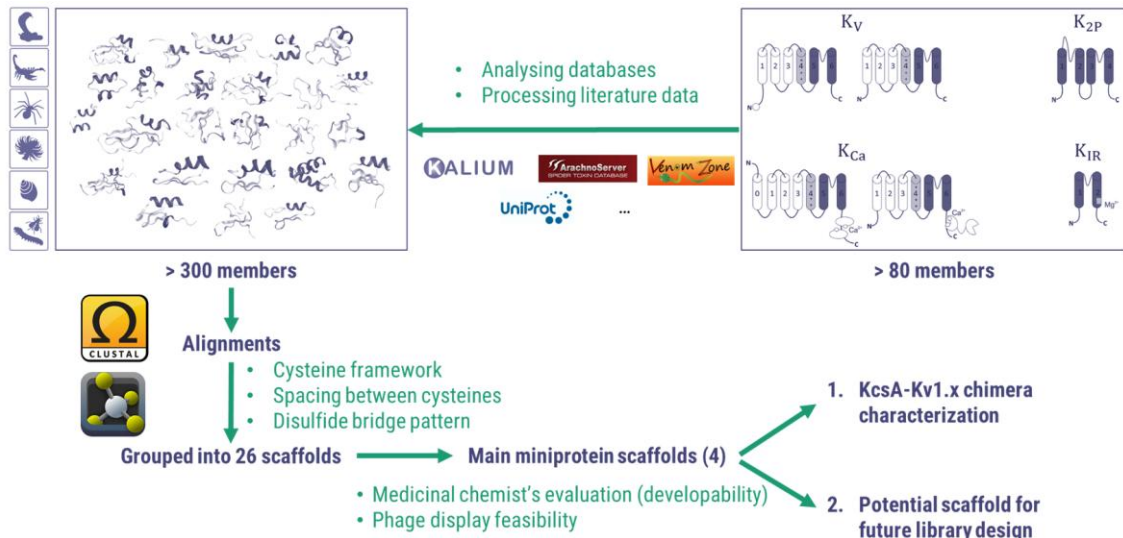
• Analysing databases
• Processing literature data

KALIUM
ArachnoServer
SPIDER TOXIN DATABASE
VenomZone
UniProt
...

$K_V$
$K_{2P}$
$K_{Ca}$
$K_{IR}$

1 2 3 4
N C
0 1 2 3 4
$Ca^{2+}$
$Mg^{2+}$

> 300 members

> 80 members

CLUSTAL

Alignments
• Cysteine framework
• Spacing between cysteines
• Disulfide bridge pattern

Grouped into 26 scaffolds

Main miniprotein scaffolds (4)

• Medicinal chemist's evaluation (developability)
• Phage display feasibility

1. KcsA-Kv1.x chimera characterization

2. Potential scaffold for future library design